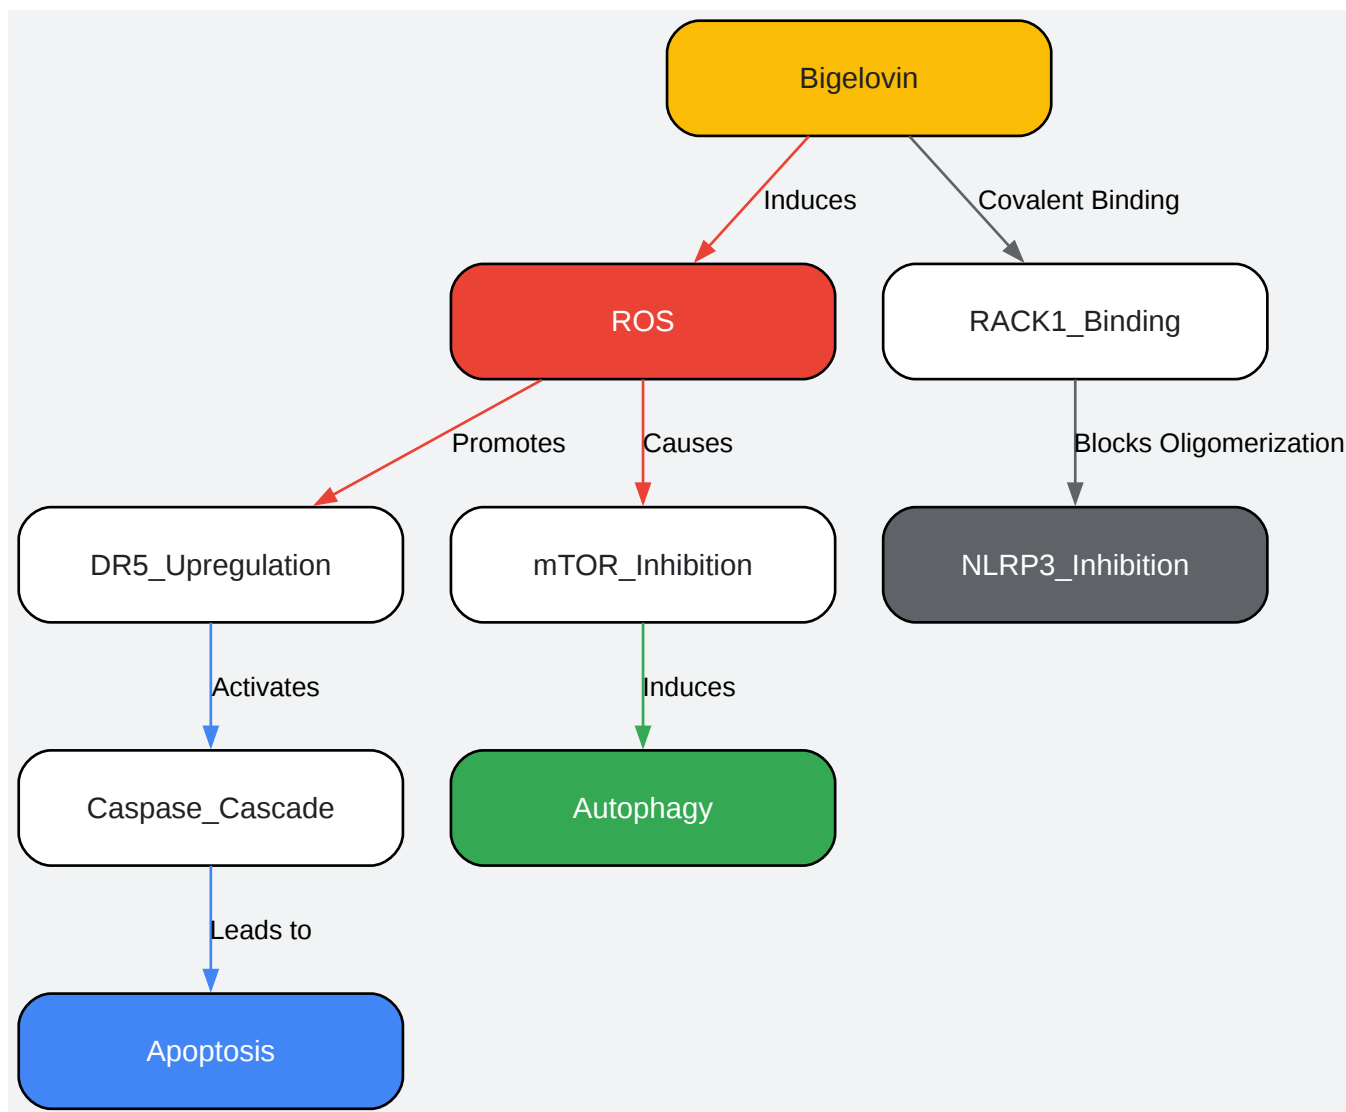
Bigelovin

Induces

Covalent Binding

ROS

RACK1_Binding

Promotes

Causes

Blocks Oligomerization

DR5_Upregulation

mTOR_Inhibition

NLRP3_Inhibition

Activates

Induces

Caspase_Cascade

Autophagy

Leads to

Apoptosis